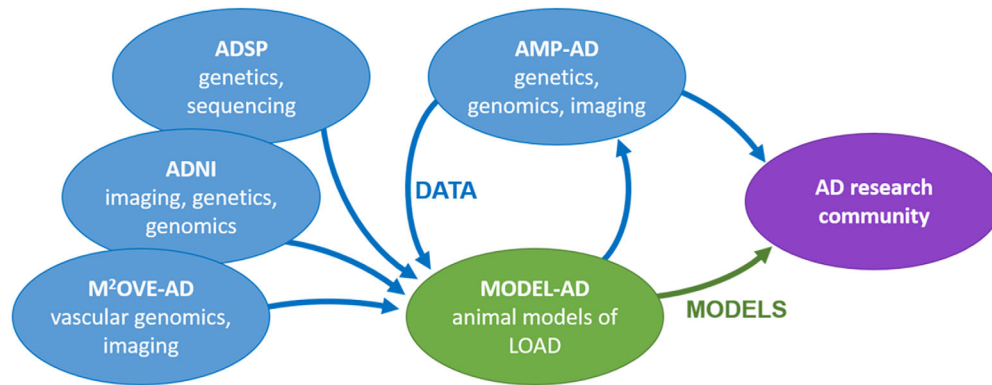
ADSP
genetics, sequencing

ADNI
imaging, genetics, genomics

M$^2$OVE-AD
vascular genomics, imaging

AMP-AD
genetics, genomics, imaging

DATA

MODEL-AD
animal models of LOAD

MODELS

AD research community